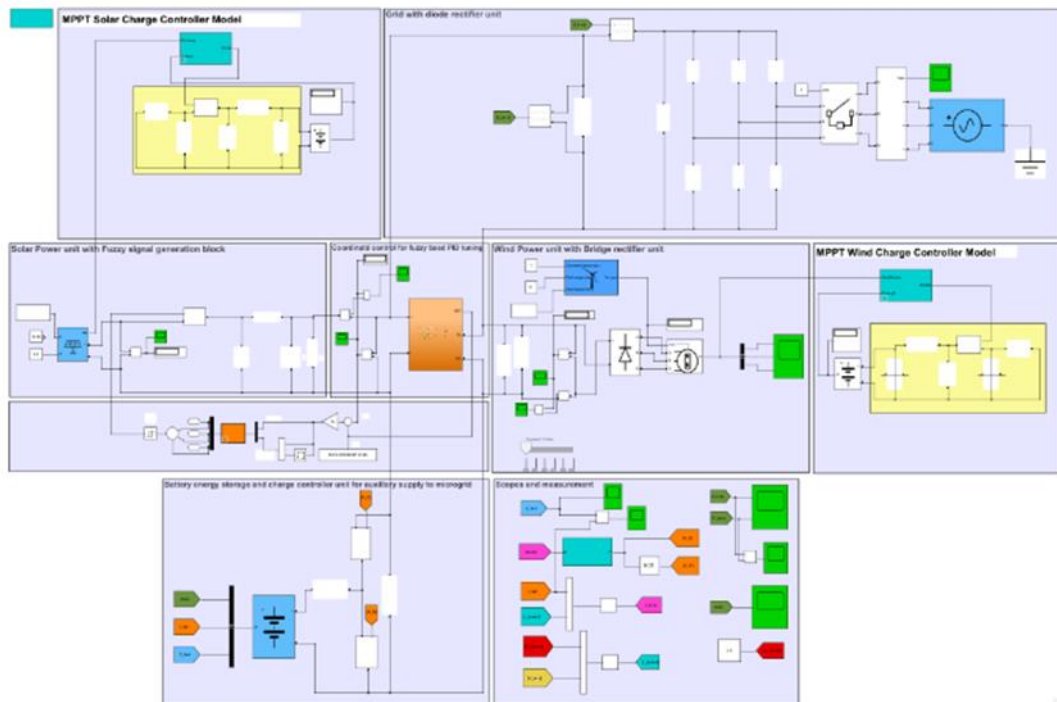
MPPT Solar Charge Controller Model

Grid with diode rectifier unit

Solar Power unit with Fuzzy signal generation block

Coordinated control for fuzzy based PID tuning

Wind Power unit with Bridge rectifier unit

MPPT Wind Charge Controller Model

Battery energy storage and charge controller unit for auxiliary supply to microgrid

Scopes and measurement